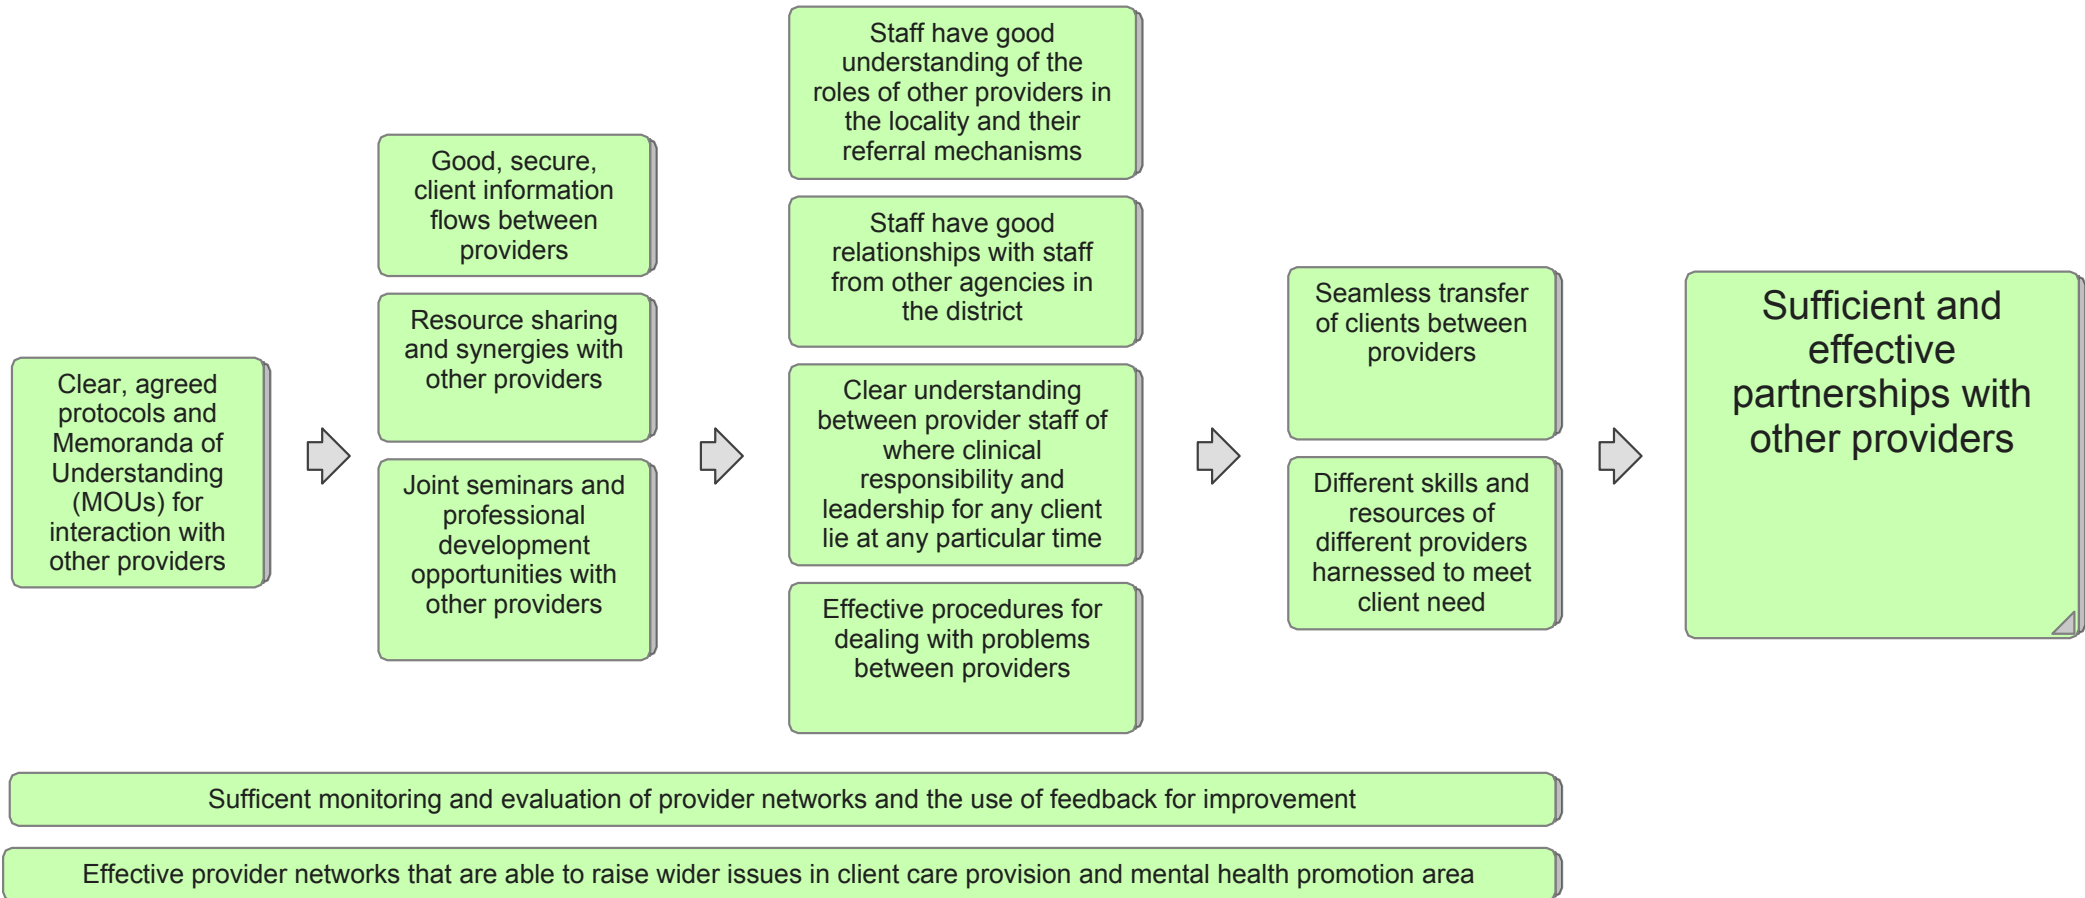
Clear, agreed protocols and Memoranda of Understanding (MOUs) for interaction with other providers

Good, secure, client information flows between providers

Resource sharing and synergies with other providers

Joint seminars and professional development opportunities with other providers

Staff have good understanding of the roles of other providers in the locality and their referral mechanisms

Staff have good relationships with staff from other agencies in the district

Clear understanding between provider staff of where clinical responsibility and leadership for any client lie at any particular time

Effective procedures for dealing with problems between providers

Seamless transfer of clients between providers

Different skills and resources of different providers harnessed to meet client need

Sufficient and effective partnerships with other providers

Sufficent monitoring and evaluation of provider networks and the use of feedback for improvement

Effective provider networks that are able to raise wider issues in client care provision and mental health promotion area